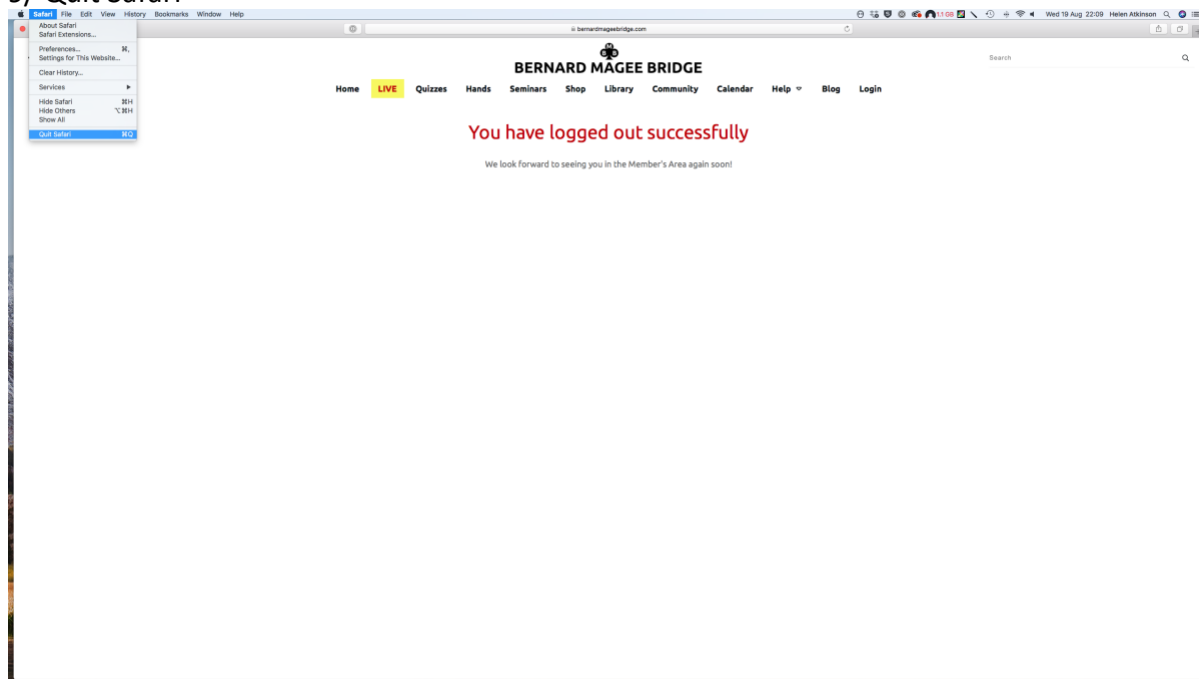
Safari File Edit View History Bookmarks Window Help

1:08 Wed 19 Aug 22:09 Helen Atkinson

About Safari
Safari Extensions...
Preferences... ⌘,
Settings for This Website...
Clear History...
Services
Hide Safari ⌘H
Hide Others ⌥⌘H
Show All
Quit Safari ⌘Q

bernardmageebridge.com

BERNARD MAGEE BRIDGE

Search

Home LIVE Quizzes Hands Seminars Shop Library Community Calendar Help Blog Login

You have logged out successfully

We look forward to seeing you in the Member's Area again soon!